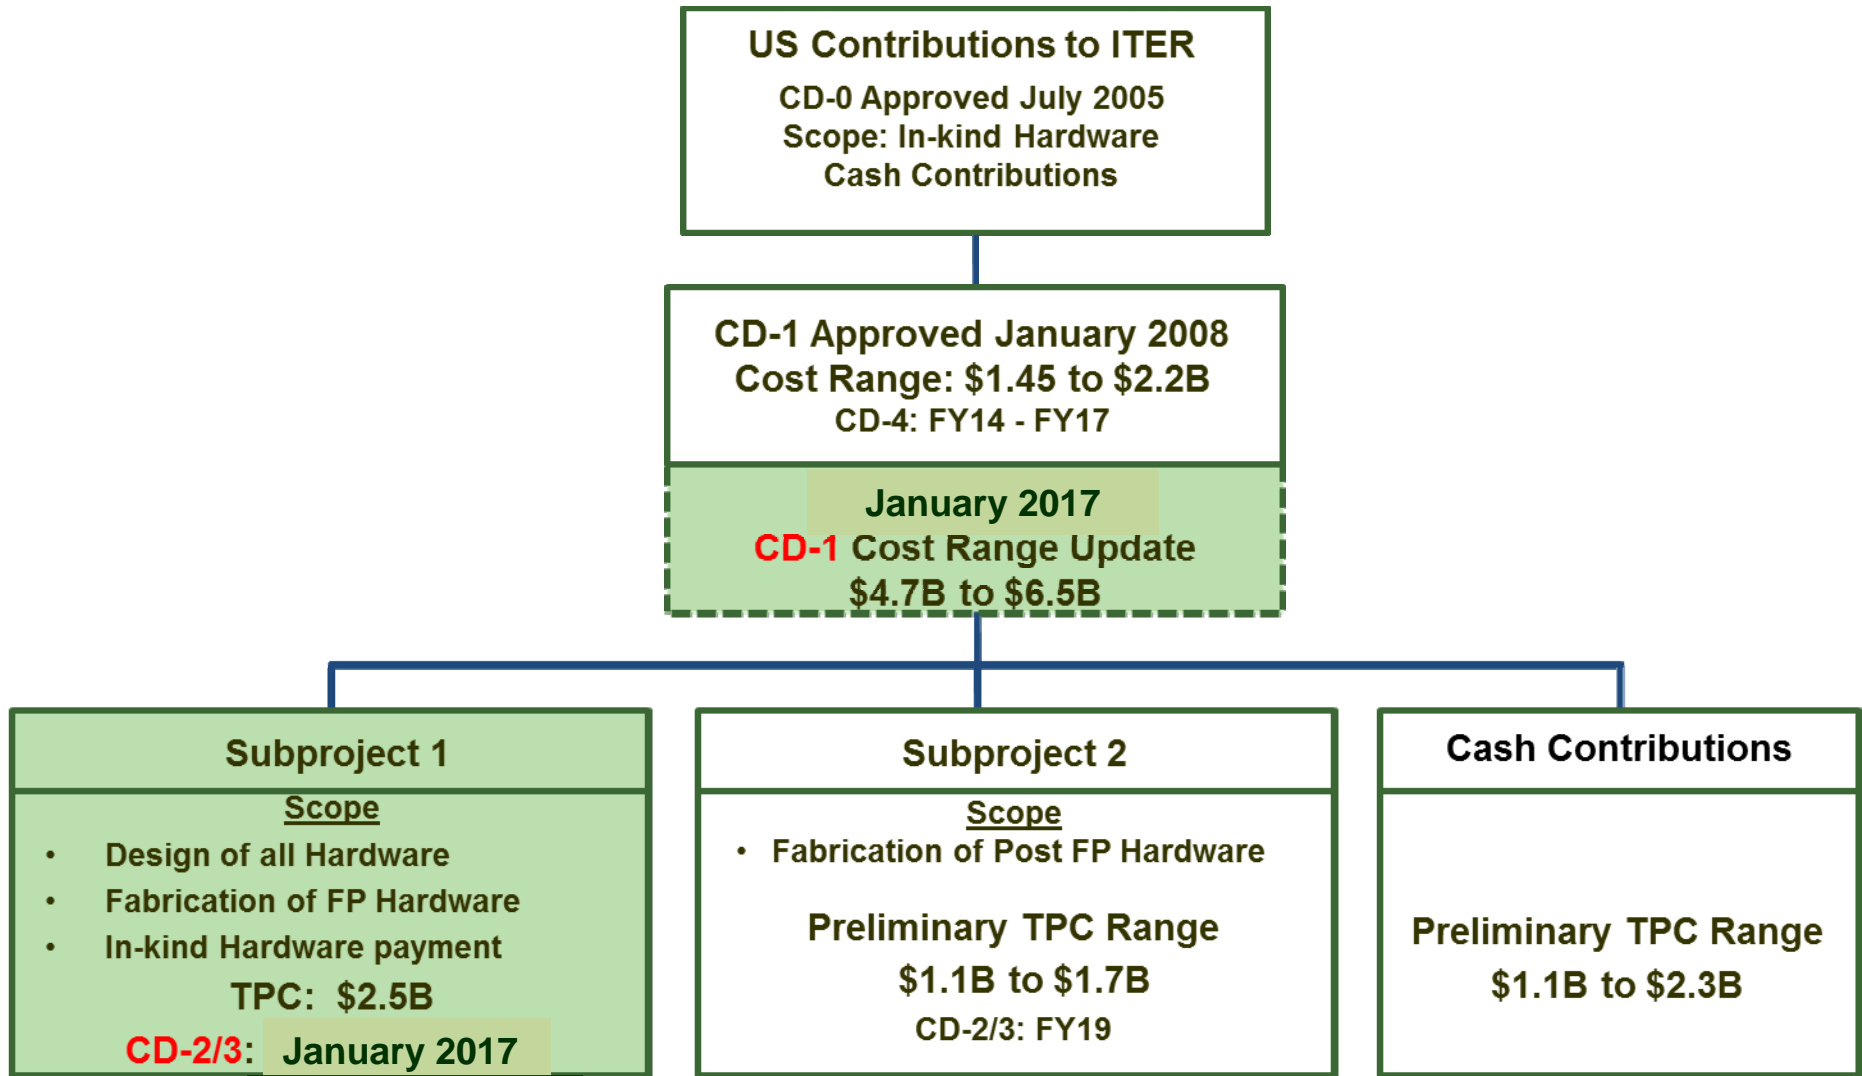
US Contributions to ITER
CD-0 Approved July 2005
Scope: In-kind Hardware
Cash Contributions

CD-1 Approved January 2008
Cost Range: \$1.45 to \$2.2B
CD-4: FY14 - FY17

January 2017
CD-1 Cost Range Update
\$4.7B to \$6.5B

Subproject 1
Scope
• Design of all Hardware
• Fabrication of FP Hardware
• In-kind Hardware payment
TPC: \$2.5B
CD-2/3: January 2017

Subproject 2
Scope
• Fabrication of Post FP Hardware
Preliminary TPC Range
\$1.1B to \$1.7B
CD-2/3: FY19

Cash Contributions
Preliminary TPC Range
\$1.1B to \$2.3B